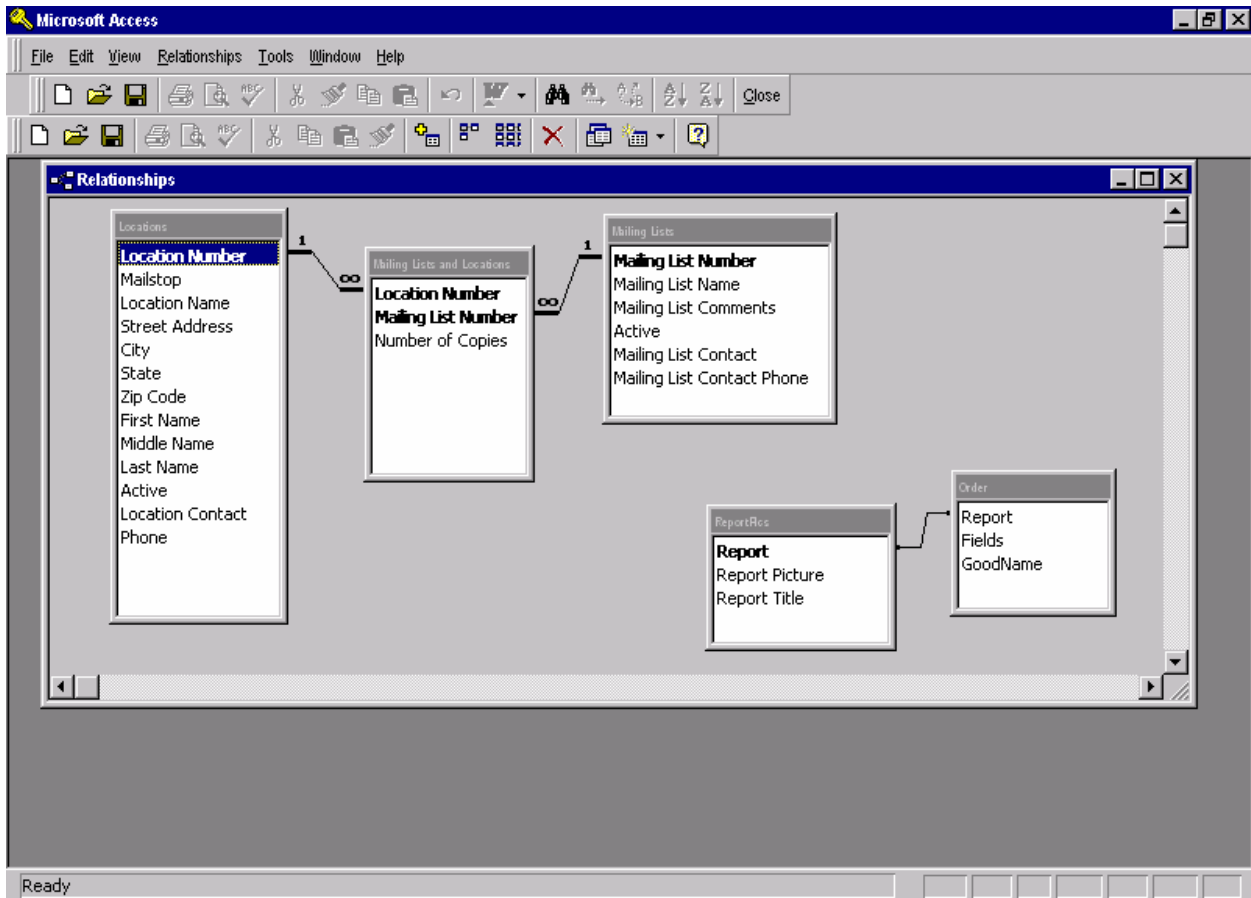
Microsoft Access

File Edit View Relationships Tools Window Help

Close

Relationships

Locations
Location Number
Mailstop
Location Name
Street Address
City
State
Zip Code
First Name
Middle Name
Last Name
Active
Location Contact
Phone

1

∞

Mailing Lists and Locations
Location Number
Mailing List Number
Number of Copies

∞

1

Mailing Lists
Mailing List Number
Mailing List Name
Mailing List Comments
Active
Mailing List Contact
Mailing List Contact Phone

ReportRcs
Report
Report Picture
Report Title

Order
Report
Fields
GoodName

Ready